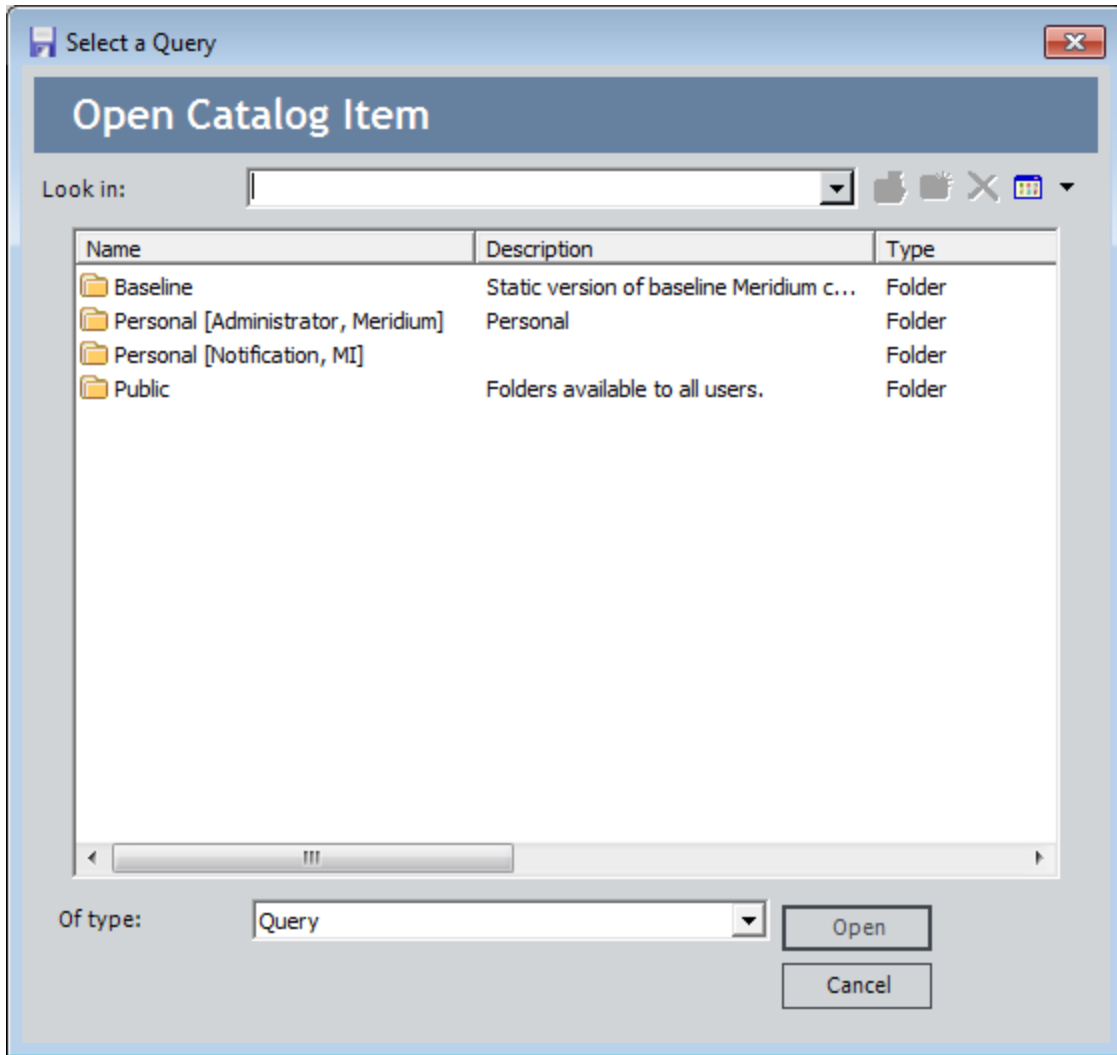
Select a Query

Open Catalog Item

Look in:

| Name | Description | Type |
|---|---|---|
| Baseline | Static version of baseline Meridium c... | Folder |
| Personal [Administrator, Meridium] | Personal | Folder |
| Personal [Notification, MI] | | Folder |
| Public | Folders available to all users. | Folder |

Of type: Query

Open

Cancel